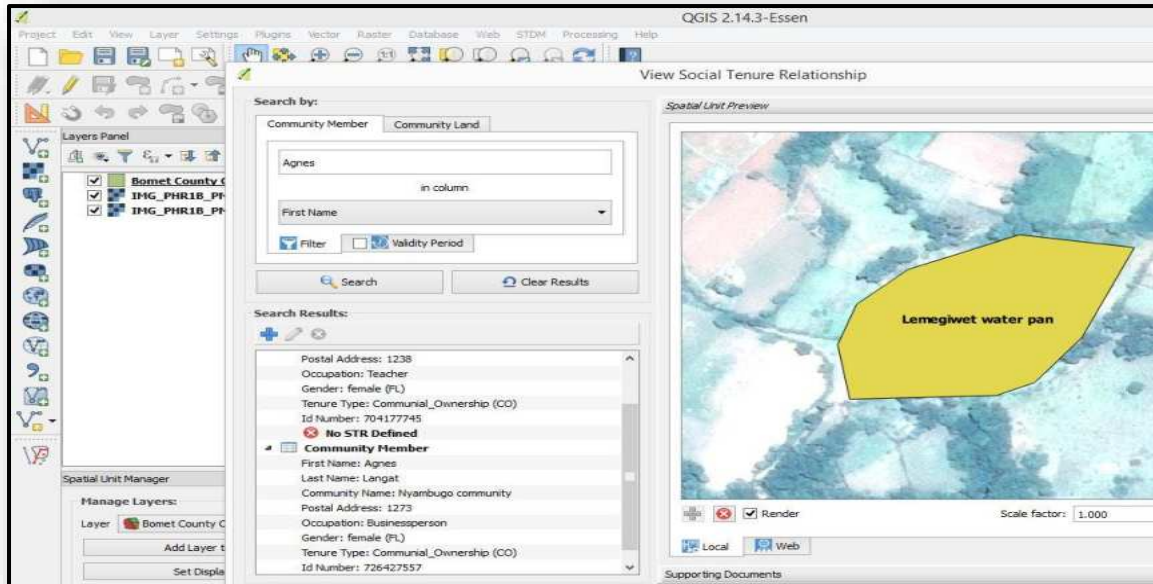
QGIS 2.14.3-Essen

Project Edit View Layer Settings Plugins Vector Raster Database Web STDM Processing Help

View Social Tenure Relationship

Layers Panel

Bomet County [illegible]
IMG_PHR1B_P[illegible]
IMG_PHR1B_P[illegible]

Search by:

Community Member | Community Land

Agnes

in column

First Name

Filter | Validity Period

Search | Clear Results

Search Results:

Postal Address: 1238
Occupation: Teacher
Gender: female (FL)
Tenure Type: Communial_Ownership (CO)
Id Number: 704177745
No STR Defined
Community Member
First Name: Agnes
Last Name: Langat
Community Name: Nyambugo community
Postal Address: 1273
Occupation: Businessperson
Gender: female (FL)
Tenure Type: Communial_Ownership (CO)
Id Number: 726427557

Spatial Unit Preview

Lemegiwet water pan

Render

Scale factor: 1.000

Local | Web

Supporting Documents

Spatial Unit Manager

Manage Layers:

Layer Bomet County C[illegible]

Add Layer t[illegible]

Set Displa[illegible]